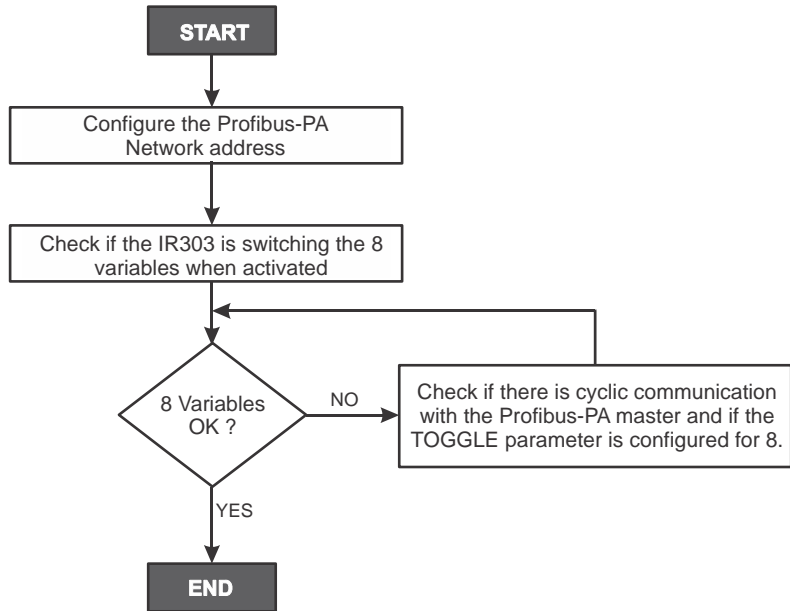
START

Configure the Profibus-PA Network address

Check if the IR303 is switching the 8 variables when activated

8 Variables OK ?

NO

Check if there is cyclic communication with the Profibus-PA master and if the TOGGLE parameter is configured for 8.

YES

END